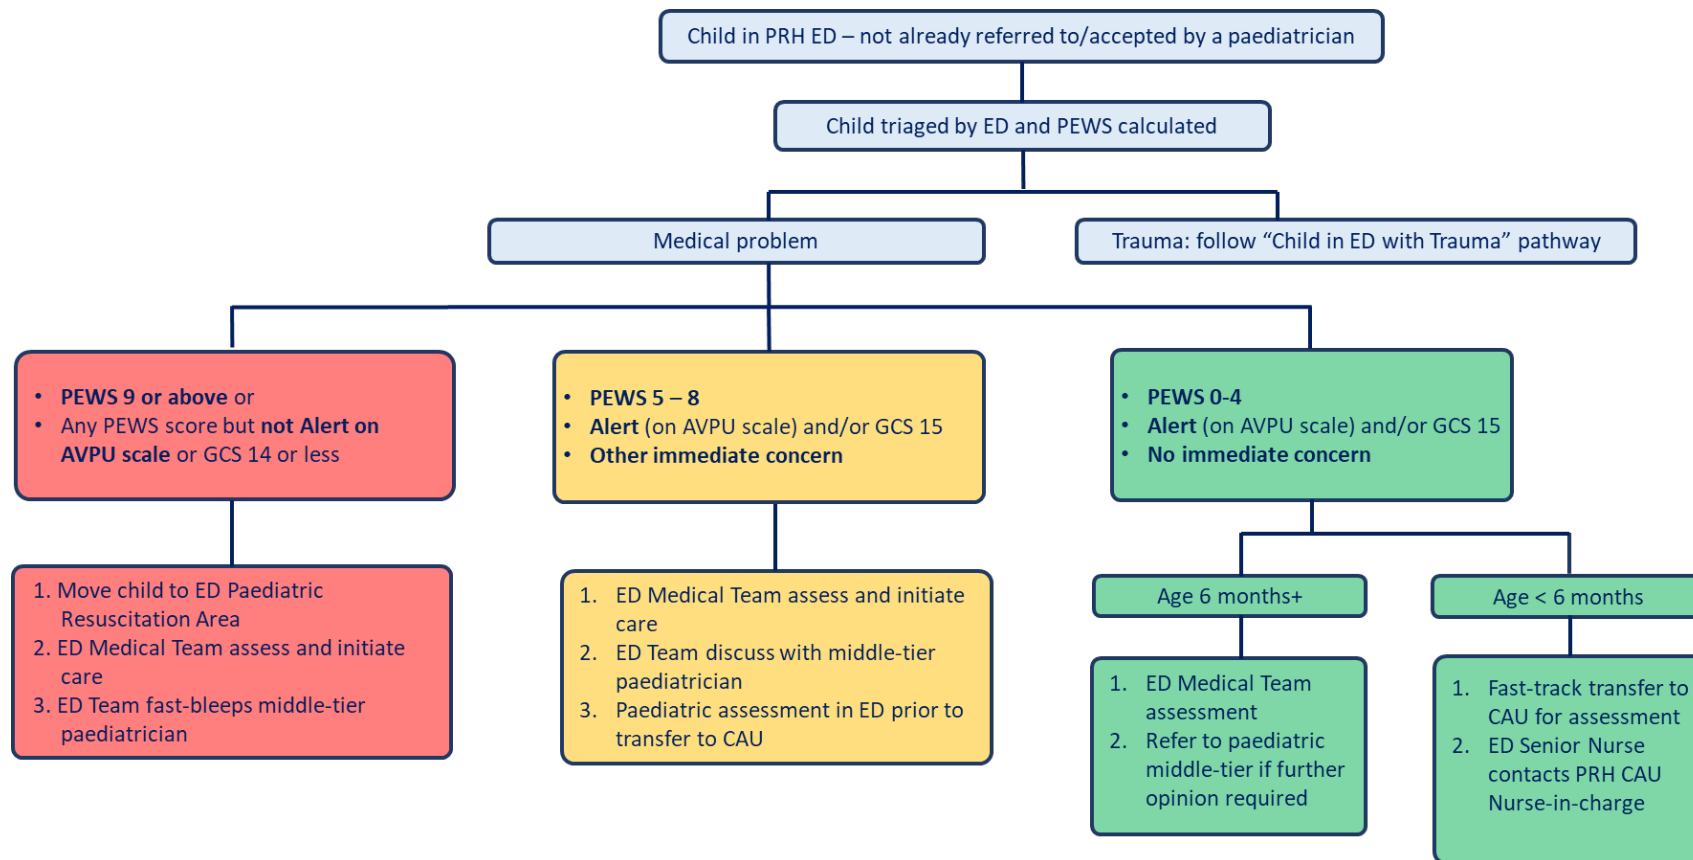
Child in PRH ED – not already referred to/accepted by a paediatrician

Child triaged by ED and PEWS calculated

Medical problem

Trauma: follow “Child in ED with Trauma” pathway

- **PEWS 9 or above** or
- Any PEWS score but **not Alert on AVPU scale** or GCS 14 or less

1. Move child to ED Paediatric Resuscitation Area
2. ED Medical Team assess and initiate care
3. ED Team fast-bleeps middle-tier paediatrician

- **PEWS 5 – 8**
- **Alert** (on AVPU scale) and/or GCS 15
- **Other immediate concern**

1. ED Medical Team assess and initiate care
2. ED Team discuss with middle-tier paediatrician
3. Paediatric assessment in ED prior to transfer to CAU

- **PEWS 0-4**
- **Alert** (on AVPU scale) and/or GCS 15
- **No immediate concern**

Age 6 months+

1. ED Medical Team assessment
2. Refer to paediatric middle-tier if further opinion required

Age < 6 months

1. Fast-track transfer to CAU for assessment
2. ED Senior Nurse contacts PRH CAU Nurse-in-charge